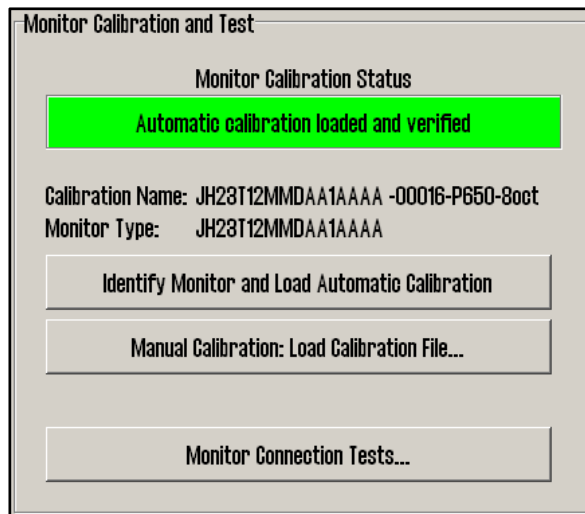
Monitor Calibration and Test

Monitor Calibration Status

Automatic calibration loaded and verified

Calibration Name: JH23T12MMDAA1AAAA -00016-P650-8oct
Monitor Type: JH23T12MMDAA1AAAA

Identify Monitor and Load Automatic Calibration

Manual Calibration: Load Calibration File...

Monitor Connection Tests...